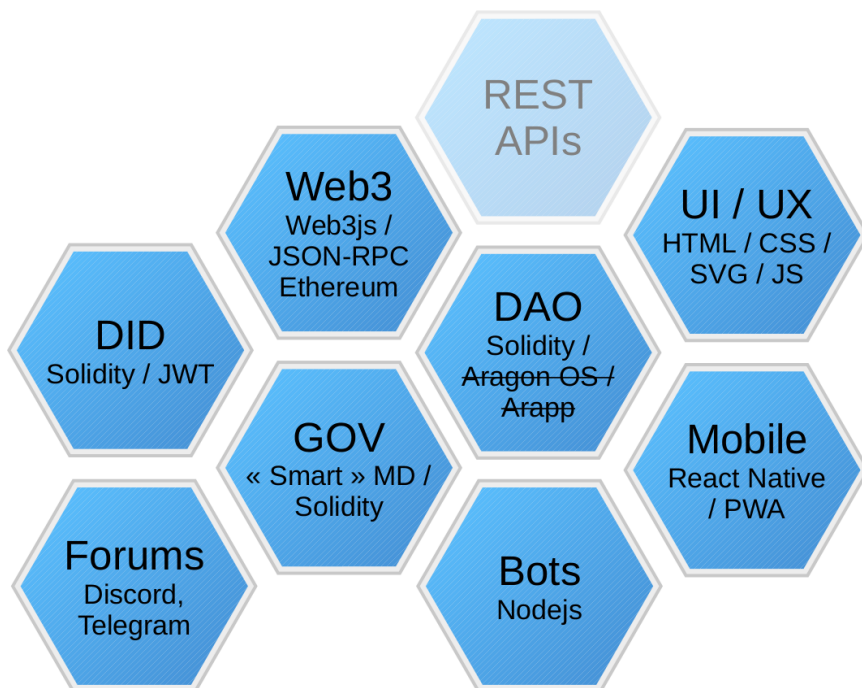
REST APIs

Web3
Web3js / JSON-RPC Ethereum

UI / UX
HTML / CSS / SVG / JS

DID
Solidity / JWT

DAO
Solidity / ~~Aragon OS / Arapp~~

GOV
« Smart » MD / Solidity

Mobile
React Native / PWA

Forums
Discord, Telegram

Bots
Nodejs